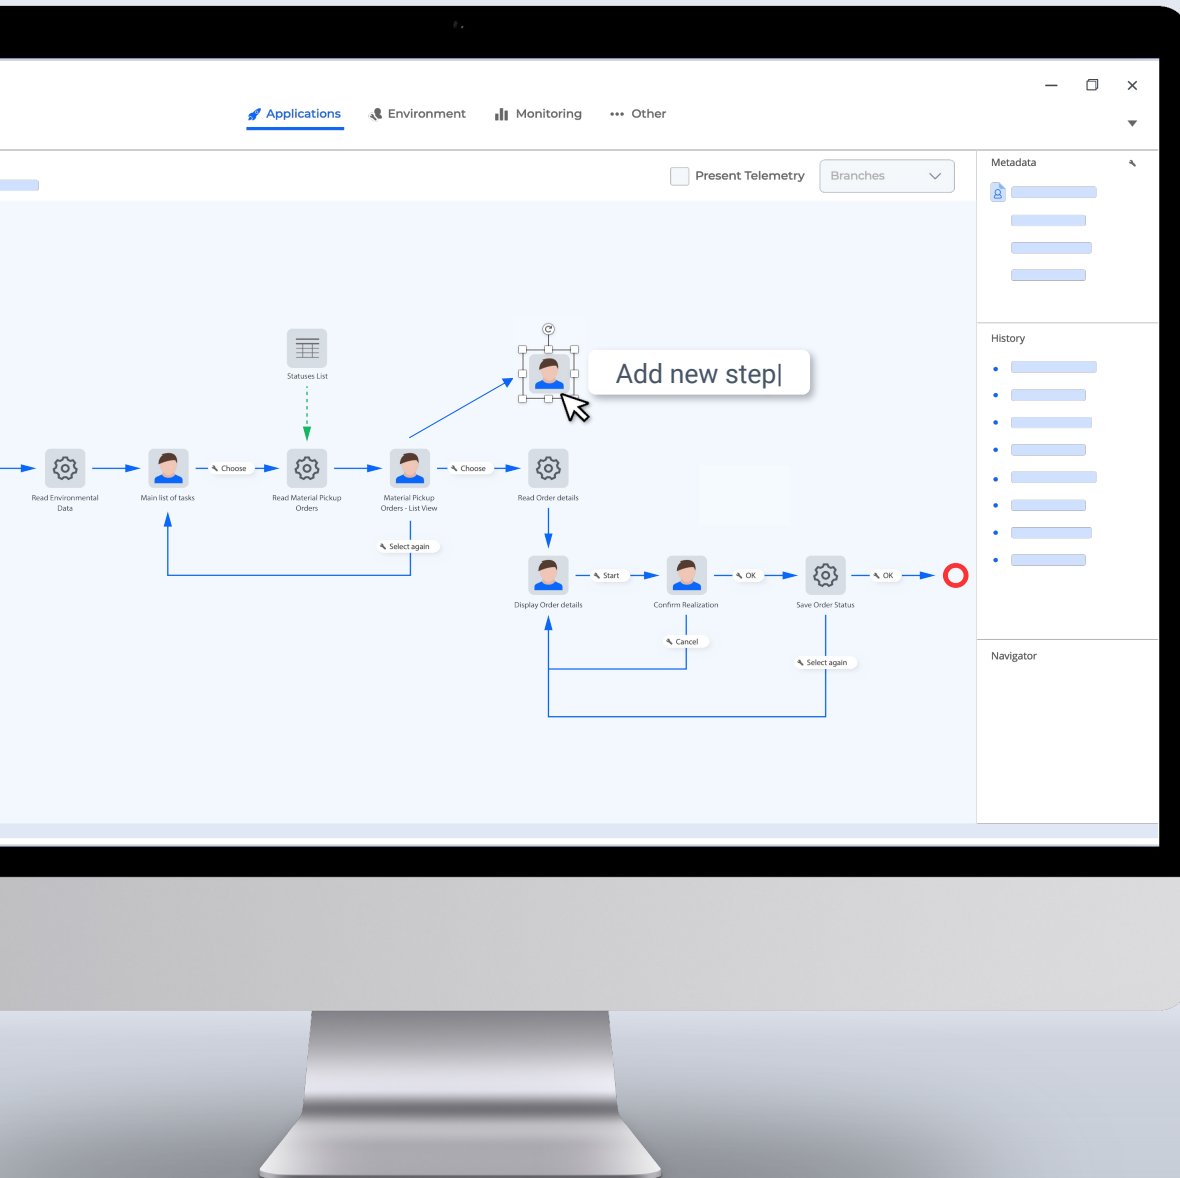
Applications Environment Monitoring Other

Present Telemetry Branches

Metadata

History

Navigator

Statuses List

Add new step|

Read Environmental Data

Main list of tasks

Choose

Read Material Pickup Orders

Material Pickup Orders - List View

Choose

Read Order details

Select again

Display Order details

Start

Confirm Realization

OK

Save Order Status

OK

Cancel

Select again